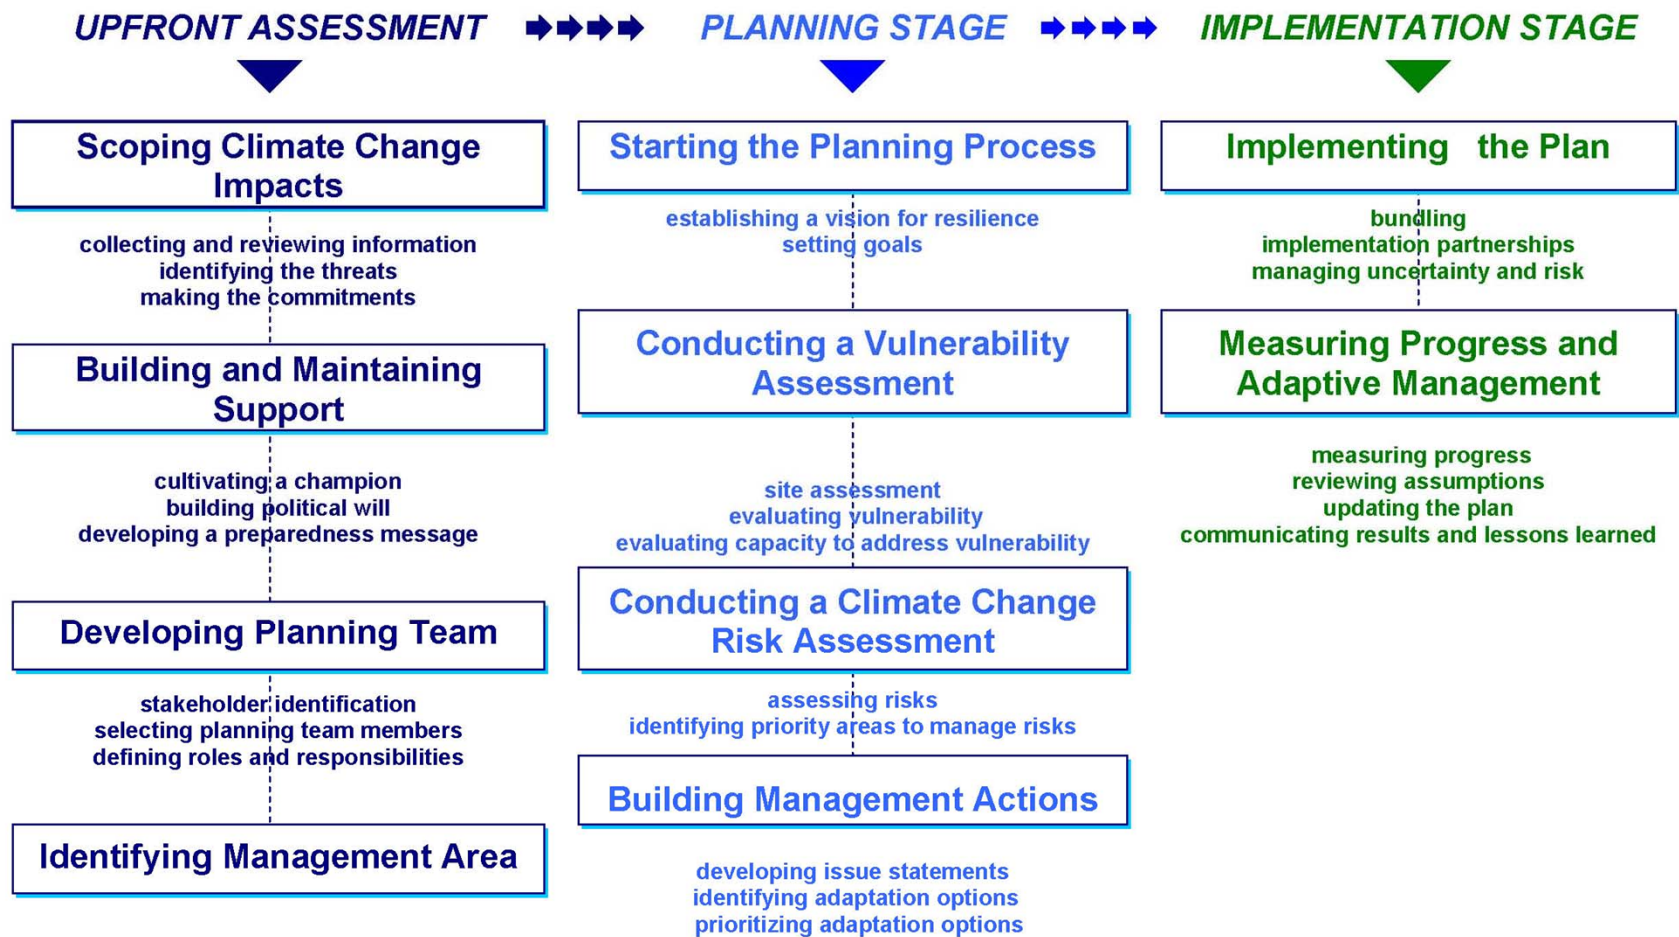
UPFRONT ASSESSMENT

Scoping Climate Change Impacts

collecting and reviewing information
identifying the threats
making the commitments

Building and Maintaining Support

cultivating a champion
building political will
developing a preparedness message

Developing Planning Team

stakeholder identification
selecting planning team members
defining roles and responsibilities

Identifying Management Area

PLANNING STAGE

Starting the Planning Process

establishing a vision for resilience
setting goals

Conducting a Vulnerability Assessment

site assessment
evaluating vulnerability
evaluating capacity to address vulnerability

Conducting a Climate Change Risk Assessment

assessing risks
identifying priority areas to manage risks

Building Management Actions

developing issue statements
identifying adaptation options
prioritizing adaptation options

IMPLEMENTATION STAGE

Implementing the Plan

bundling
implementation partnerships
managing uncertainty and risk

Measuring Progress and Adaptive Management

measuring progress
reviewing assumptions
updating the plan
communicating results and lessons learned